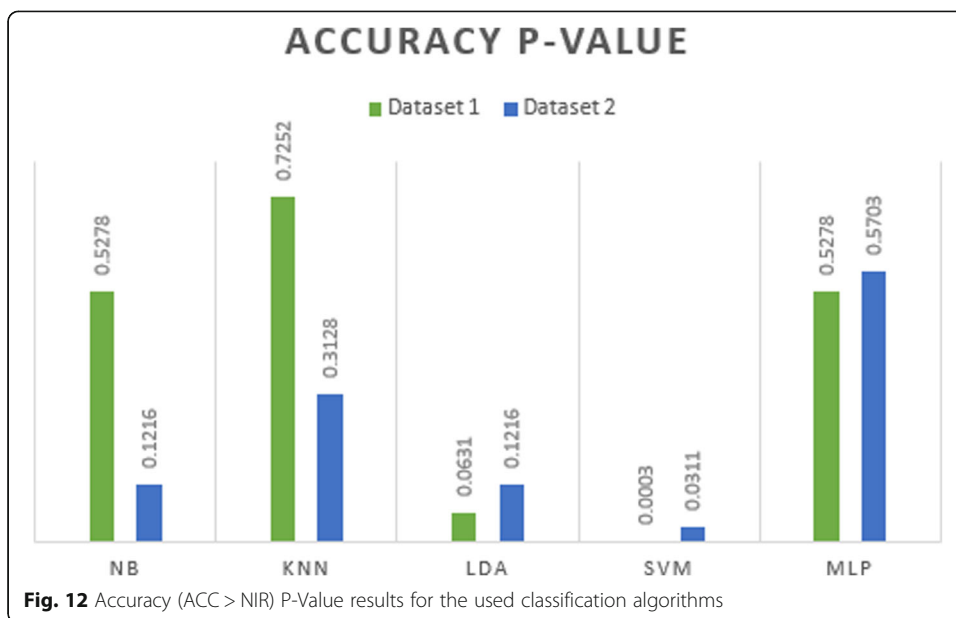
ACCURACY P-VALUE

Dataset 1 Dataset 2

| | Dataset 1 | Dataset 2 |
|---|---|---|
| NB | 0.5278 | 0.1216 |
| KNN | 0.7252 | 0.3128 |
| LDA | 0.0631 | 0.1216 |
| SVM | 0.0003 | 0.0311 |
| MLP | 0.5278 | 0.5703 |

**Fig. 12** Accuracy (ACC > NIR) P-Value results for the used classification algorithms